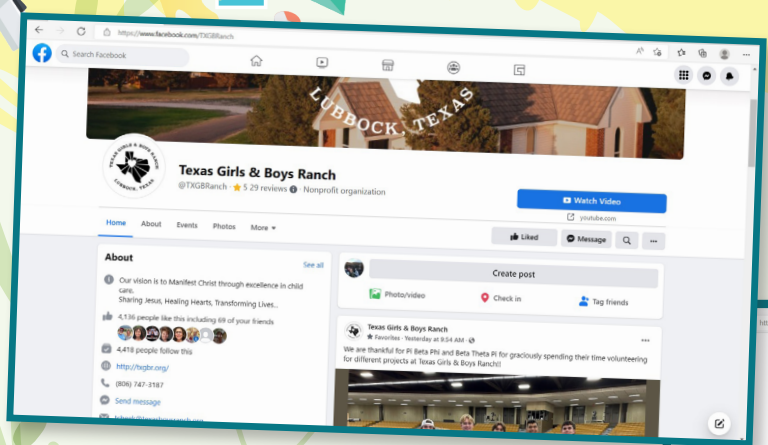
https://www.facebook.com/TXGBRanch

Search Facebook

LUBBOCK, TEXAS

TEXAS GIRLS & BOYS RANCH LUBBOCK, TEXAS

Texas Girls & Boys Ranch

@TXGBRanch · ★ 5 29 reviews · Nonprofit organization

Watch Video

youtube.com

Home About Events Photos More

Liked Message ...

About

See all

Our vision is to Manifest Christ through excellence in child care. Sharing Jesus, Healing Hearts, Transforming Lives...

4,136 people like this including 69 of your friends

4,418 people follow this

http://txgbr.org/

(806) 747-3187

Send message

Create post

Photo/video Check in Tag friends

Texas Girls & Boys Ranch

Favorites · Yesterday at 9:54 AM ·

We are thankful for Pi Beta Phi and Beta Theta Pi for graciously spending their time volunteering for different projects at Texas Girls & Boys Ranch!!